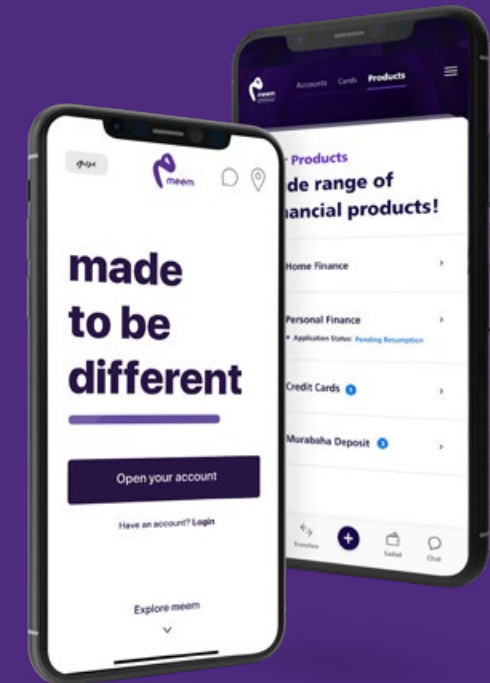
عربي

meem

made to be different

Open your account

Have an account? Login

Explore meem

meem

Accounts Cards Products

Products

de range of

nancial products!

Home Finance

Personal Finance

Application Status: Pending Resumption

Credit Cards 1

Murabaha Deposit 3

Transfers

Chat